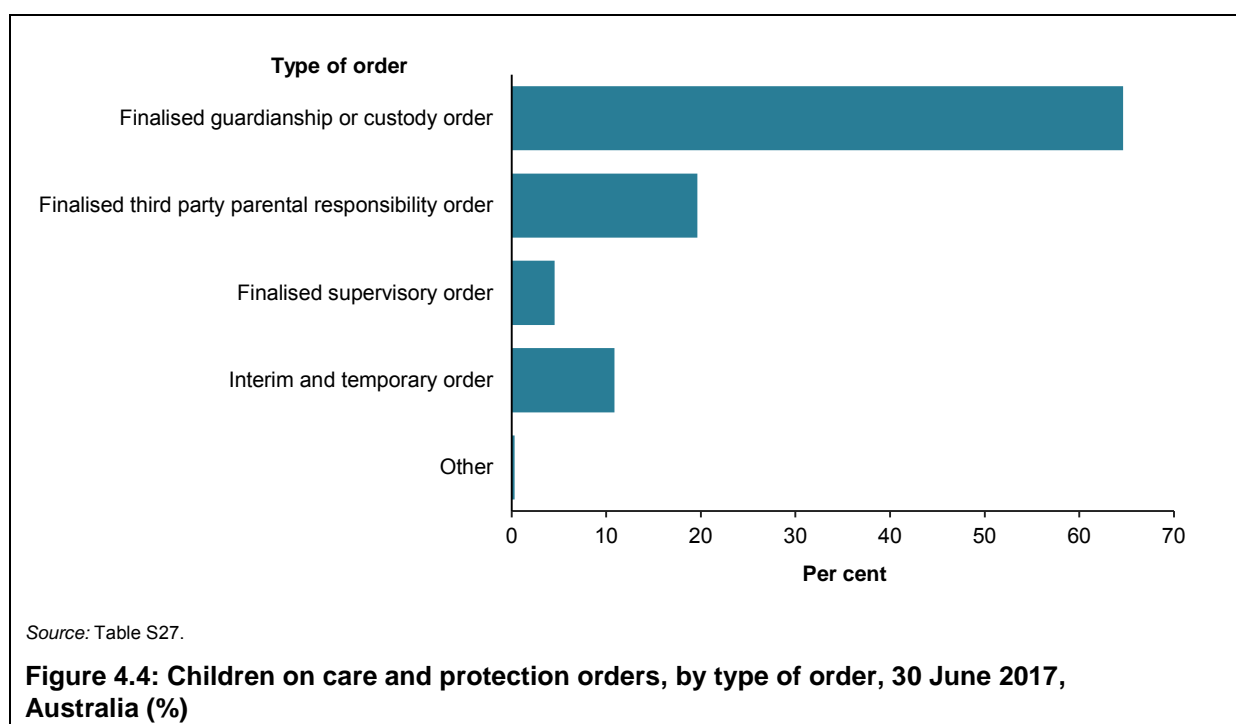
Type of order

Finalised guardianship or custody order

Finalised third party parental responsibility order

Finalised supervisory order

Interim and temporary order

Other

0
10
20
30
40
50
60
70

Per cent

Source: Table S27.

Figure 4.4: Children on care and protection orders, by type of order, 30 June 2017, Australia (%)